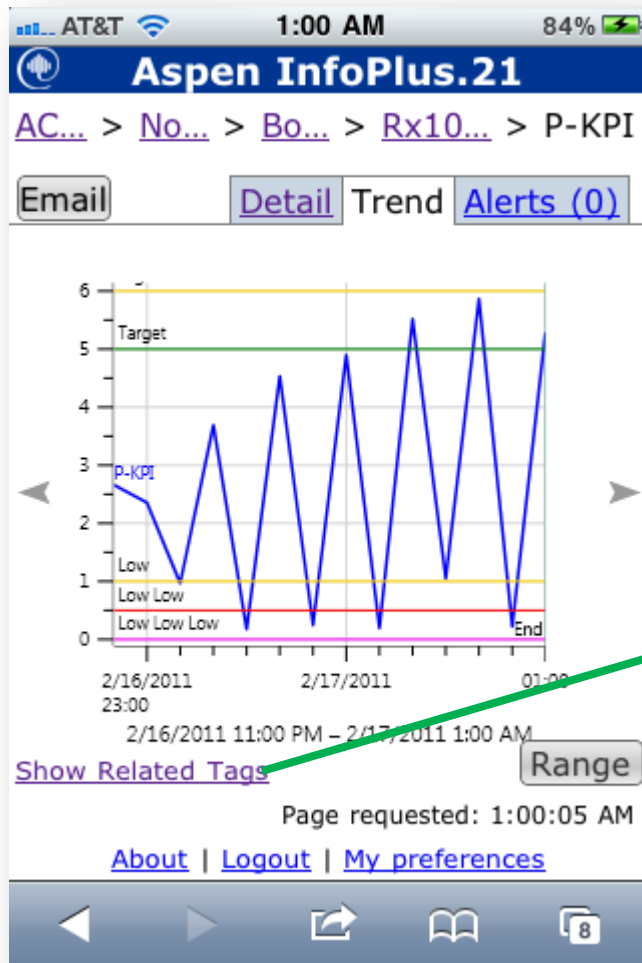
AT&T 1:00 AM 84%

Aspen InfoPlus.21

AC... > No... > Bo... > Rx10... > P-KPI

Email

Detail Trend Alerts (0)

6
5
4
3
2
1
0

Target

P-KPI

Low

Low Low

Low Low Low

End

2/16/2011 23:00

2/17/2011

01:00

2/16/2011 11:00 PM – 2/17/2011 1:00 AM

Show Related Tags

Range

Page requested: 1:00:05 AM

About | Logout | My preferences

8